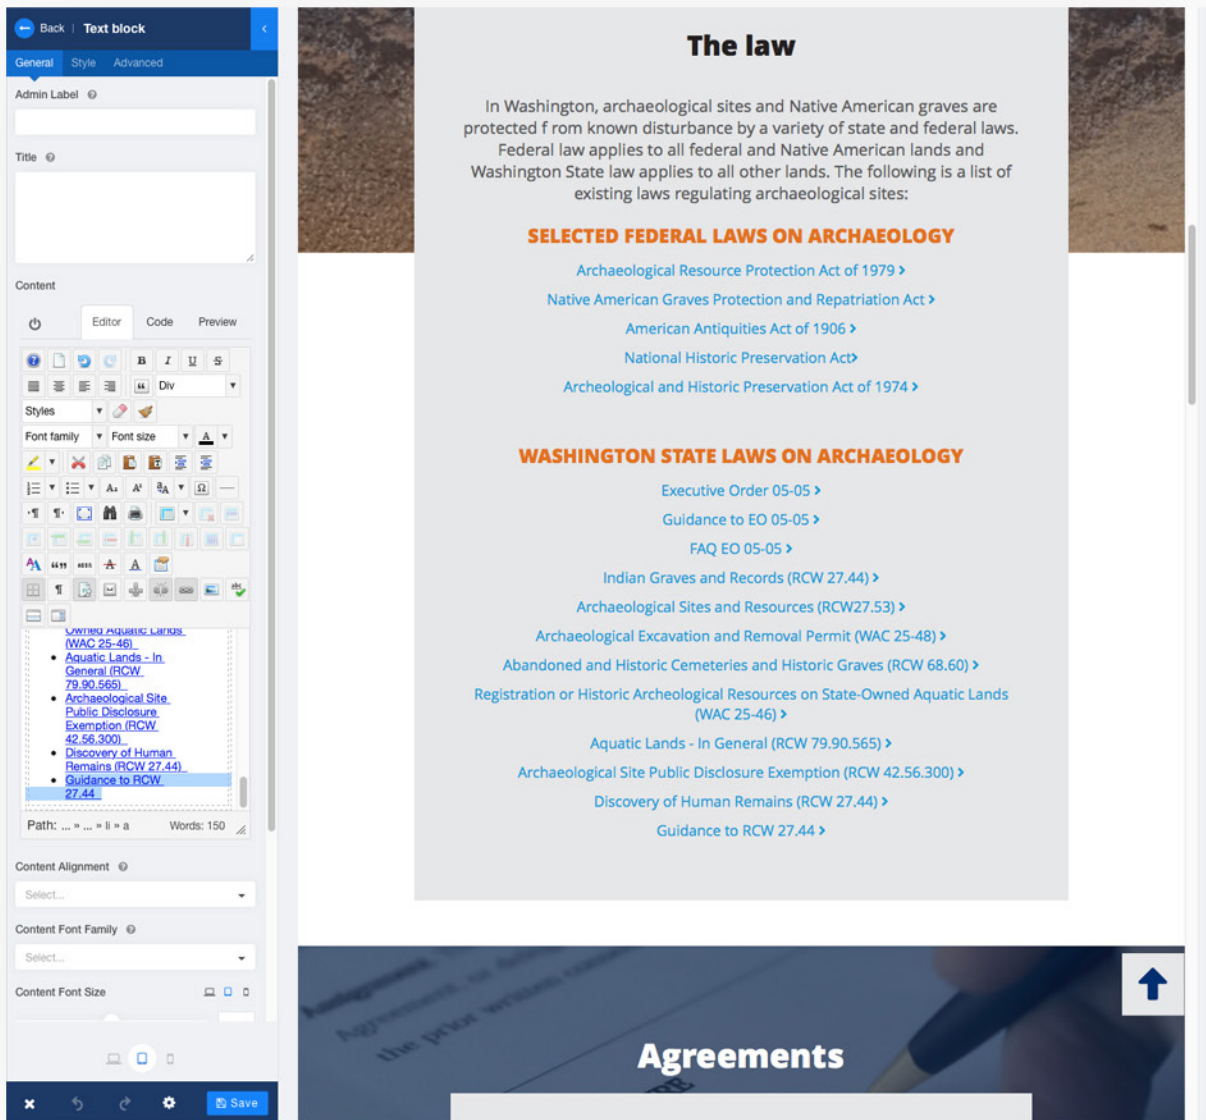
Back | Text block

General Style Advanced

Admin Label

Title

Content

Editor Code Preview

Div

Styles

Font family Font size

Owned Aquatic Lands (WAC 25-46)

- Aquatic Lands - In General (RCW 79.90.565)
- Archaeological Site Public Disclosure Exemption (RCW 42.56.300)
- Discovery of Human Remains (RCW 27.44)
- Guidance to RCW 27.44

Path: ... » ... » li » a Words: 150

Content Alignment

Select...

Content Font Family

Select...

Content Font Size

Save

The law

In Washington, archaeological sites and Native American graves are protected f rom known disturbance by a variety of state and federal laws. Federal law applies to all federal and Native American lands and Washington State law applies to all other lands. The following is a list of existing laws regulating archaeological sites:

SELECTED FEDERAL LAWS ON ARCHAEOLOGY

Archaeological Resource Protection Act of 1979 ›

Native American Graves Protection and Repatriation Act ›

American Antiquities Act of 1906 ›

National Historic Preservation Act›

Archeological and Historic Preservation Act of 1974 ›

WASHINGTON STATE LAWS ON ARCHAEOLOGY

Executive Order 05-05 ›

Guidance to EO 05-05 ›

FAQ EO 05-05 ›

Indian Graves and Records (RCW 27.44) ›

Archaeological Sites and Resources (RCW27.53) ›

Archaeological Excavation and Removal Permit (WAC 25-48) ›

Abandoned and Historic Cemeteries and Historic Graves (RCW 68.60) ›

Registration or Historic Archeological Resources on State-Owned Aquatic Lands (WAC 25-46) ›

Aquatic Lands - In General (RCW 79.90.565) ›

Archaeological Site Public Disclosure Exemption (RCW 42.56.300) ›

Discovery of Human Remains (RCW 27.44) ›

Guidance to RCW 27.44 ›

Agreements